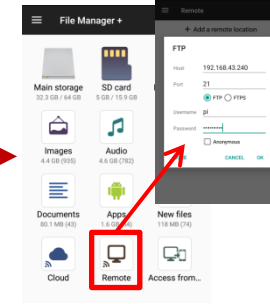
File Manager +

Main storage
32.3 GB / 64 GB

SD card
5.2 GB / 15.9 GB

Images
4.4 GB (935)

Audio
4.6 GB (782)

Documents
80.1 MB (43)

Apps
1.6 GB (40)

New files
118 MB (74)

Cloud

Remote

Access from...

Remote

+ Add a remote location

FTP

Host 192.168.43.240

Port 21

FTP FTPS

Username pi

Password ••••••••

Anonymous

SS

CANCEL

OK